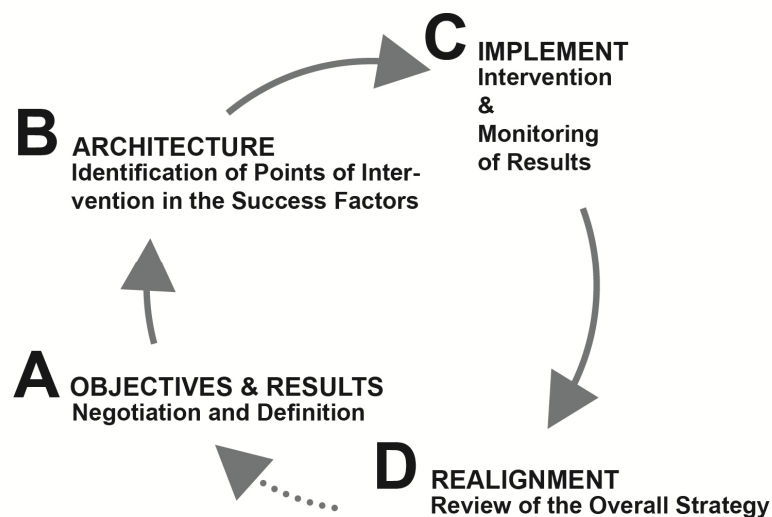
C IMPLEMENT
Intervention
&
Monitoring of Results

B ARCHITECTURE
Identification of Points of Intervention in the Success Factors

A OBJECTIVES & RESULTS
Negotiation and Definition

D REALIGNMENT
Review of the Overall Strategy